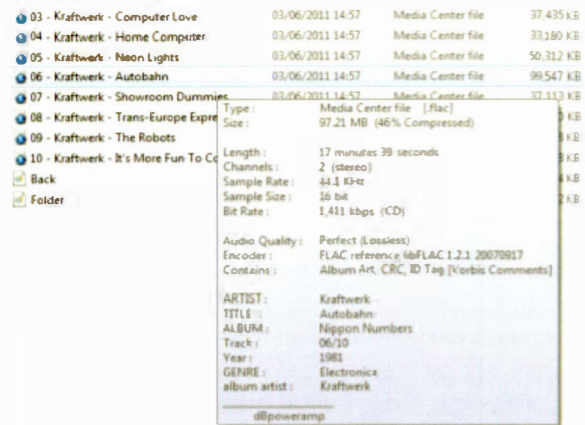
03 - Kraftwerk - Computer Love | 03/06/2011 14:57 | Media Center file | 37,435 KB
04 - Kraftwerk - Home Computer | 03/06/2011 14:57 | Media Center file | 33,180 KB
05 - Kraftwerk - Neon Lights | 03/06/2011 14:57 | Media Center file | 50,312 KB
06 - Kraftwerk - Autobahn | 03/06/2011 14:57 | Media Center file | 99,547 KB
07 - Kraftwerk - Showroom Dummies | 03/06/2011 14:57 | Media | 37,113 KB
08 - Kraftwerk - Trans-Europe Expre
09 - Kraftwerk - The Robots
10 - Kraftwerk - It's More Fun To Co
Back
Folder

Type: Media Center file [.flac]
Size: 97.21 MB (46% Compressed)

Length: 17 minutes 39 seconds
Channels: 2 (stereo)
Sample Rate: 44.1 KHz
Sample Size: 16 bit
Bit Rate: 1,411 kbps (CD)

Audio Quality: Perfect (Lossless)
Encoder: FLAC reference libFLAC 1.2.1 20070917
Contains: Album Art, CRC, ID Tag [Vorbis Comments]

ARTIST: Kraftwerk
TITLE: Autobahn
ALBUM: Nippon Numbers
Track: 06/10
Year: 1981
GENRE: Electronica
album artist: Kraftwerk

dBpoweramp